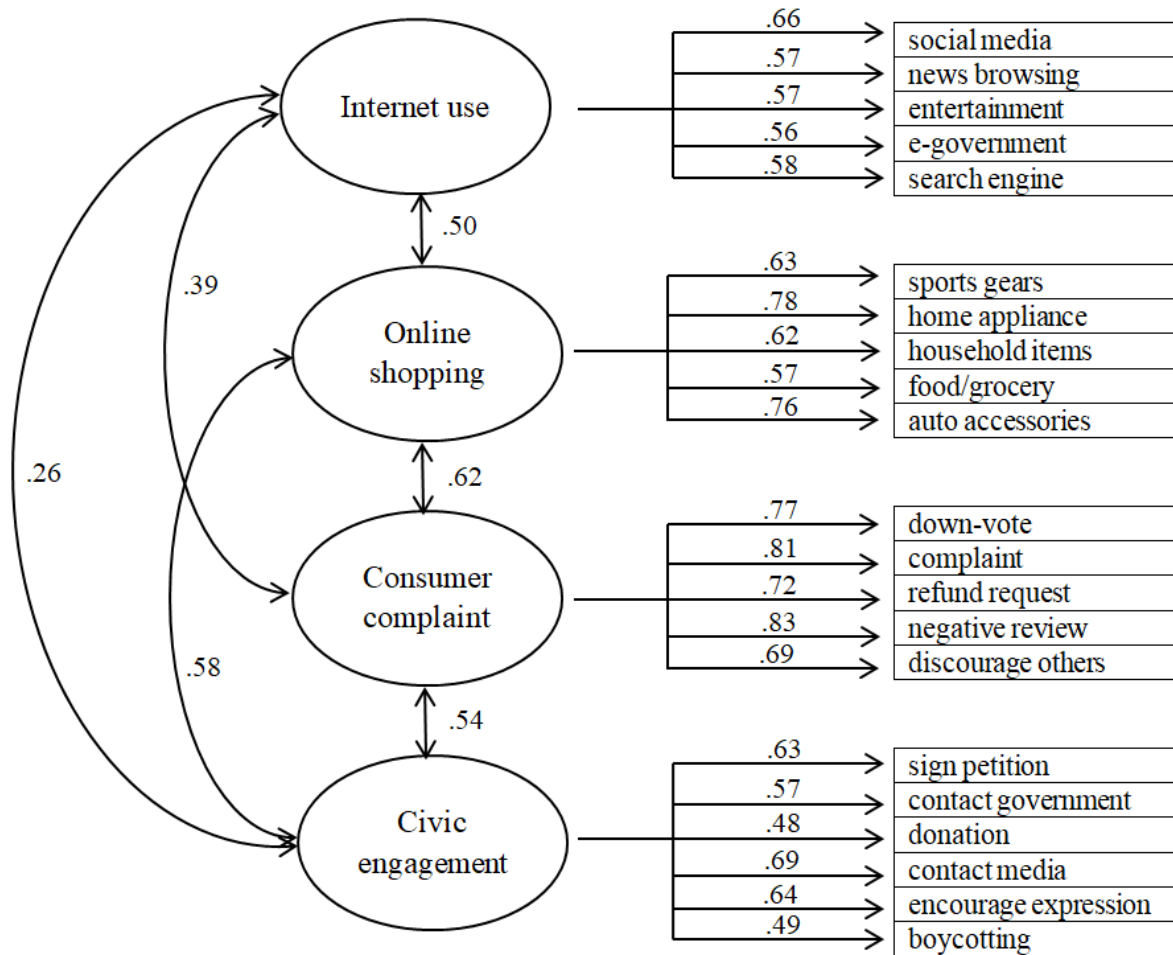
Internet use

.66 social media
.57 news browsing
.57 entertainment
.56 e-government
.58 search engine

.50

.39

Online shopping

.63 sports gears
.78 home appliance
.62 household items
.57 food/grocery
.76 auto accessories

.26

.62

Consumer complaint

.77 down-vote
.81 complaint
.72 refund request
.83 negative review
.69 discourage others

.58

.54

Civic engagement

.63 sign petition
.57 contact government
.48 donation
.69 contact media
.64 encourage expression
.49 boycotting